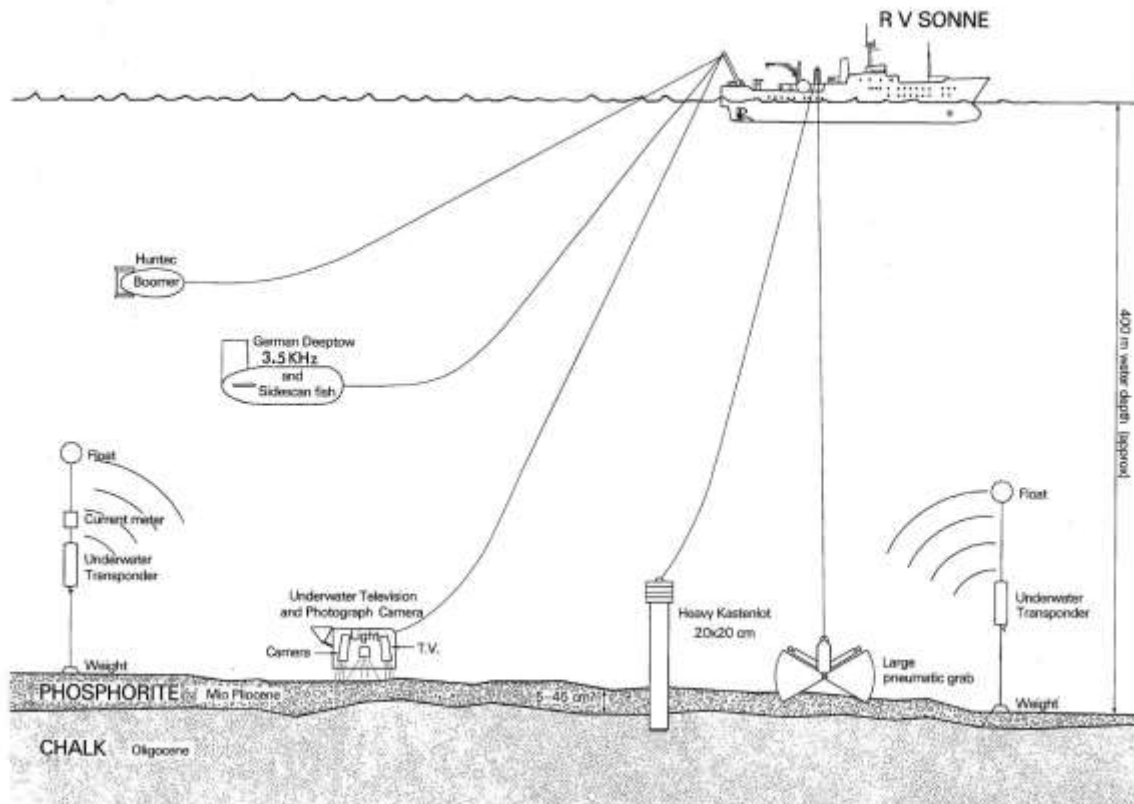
R V SONNE

Huntec
Boomer

German Deeptow
3.5 KHz
and
Sidescan fish

400 m water depth (approx)

Float
Current meter
Underwater Transponder
Weight

Underwater Television and Photograph Camera
Light
Camera
T.V.

Heavy Kastenlot
20x20 cm

Large pneumatic grab

Float
Underwater Transponder
Weight

PHOSPHORITE
Mio Pliocene
5-45 cm

CHALK
Oligocene